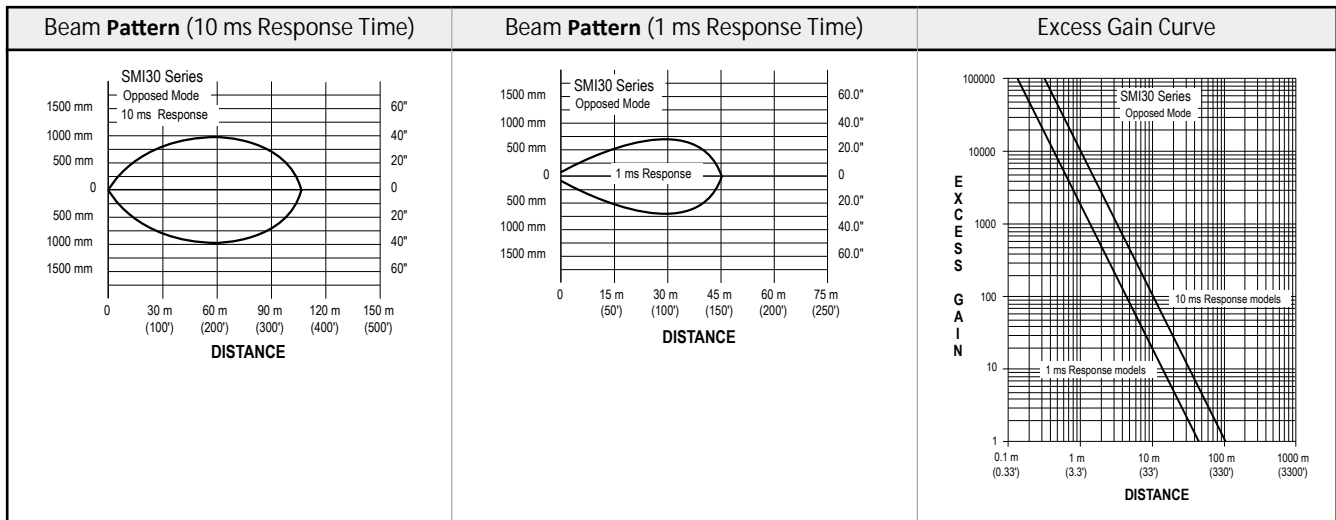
| Beam **Pattern** (10 ms Response Time) | Beam **Pattern** (1 ms Response Time) | Excess Gain Curve |
|---|---|---|

SMI30 Series
Opposed Mode
10 ms Response

1500 mm
1000 mm
500 mm
0
500 mm
1000 mm
1500 mm

60"
40"
20"
0
20"
40"
60"

0
30 m (100')
60 m (200')
90 m (300')
120 m (400')
150 m (500')
DISTANCE

SMI30 Series
Opposed Mode
1 ms Response

1500 mm
1000 mm
500 mm
0
500 mm
1000 mm
1500 mm

60.0"
40.0"
20.0"
0
20.0"
40.0"
60.0"

0
15 m (50')
30 m (100')
45 m (150')
60 m (200')
75 m (250')
DISTANCE

SMI30 Series
Opposed Mode

100000
10000
1000
100
10
1

E X C E S S G A I N

10 ms Response models
1 ms Response models

0.1 m (0.33')
1 m (3.3')
10 m (33')
100 m (330')
1000 m (3300')
DISTANCE